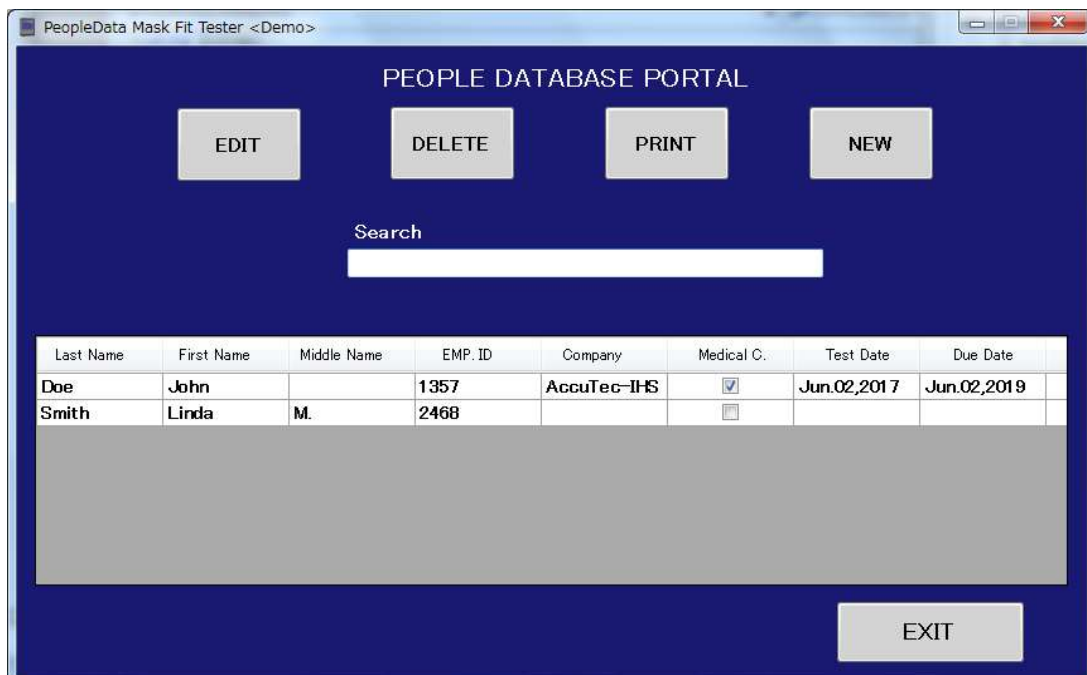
PeopleData Mask Fit Tester <Demo>

PEOPLE DATABASE PORTAL

EDIT

DELETE

PRINT

NEW

Search

| Last Name | First Name | Middle Name | EMP. ID | Company | Medical C. | Test Date | Due Date |
|---|---|---|---|---|---|---|---|
| Doe | John | | 1357 | AccuTec-IHS | ☑ | Jun.02,2017 | Jun.02,2019 |
| Smith | Linda | M. | 2468 | | ☐ | | |

EXIT